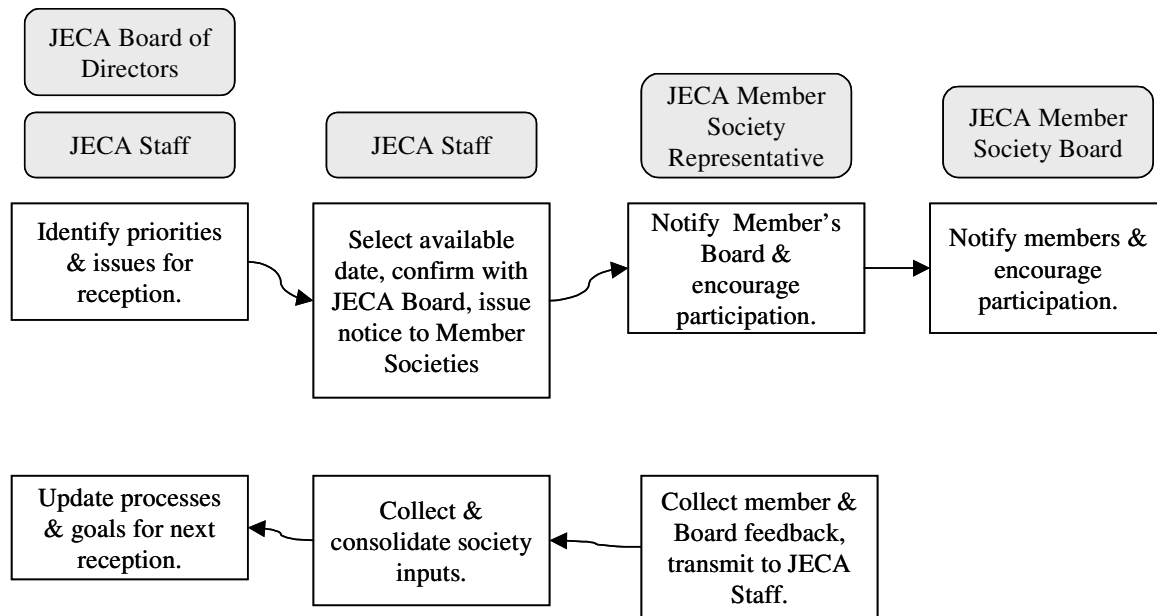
JECA Board of Directors

JECA Staff

JECA Staff

JECA Member Society Representative

JECA Member Society Board

Identify priorities & issues for reception.

Select available date, confirm with JECA Board, issue notice to Member Societies

Notify Member's Board & encourage participation.

Notify members & encourage participation.

Update processes & goals for next reception.

Collect & consolidate society inputs.

Collect member & Board feedback, transmit to JECA Staff.